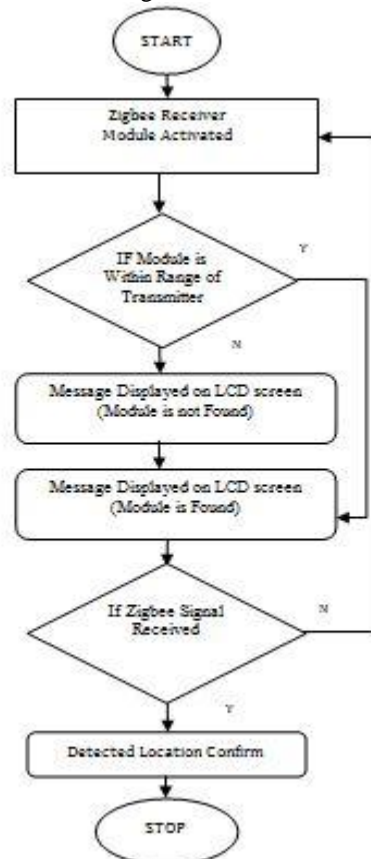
START

Zigbee Receiver Module Activated

IF Module is Within Range of Transmitter

Y

N

Message Displayed on LCD screen (Module is not Found)

Message Displayed on LCD screen (Module is Found)

If Zigbee Signal Received

N

Y

Detected Location Confirm

STOP